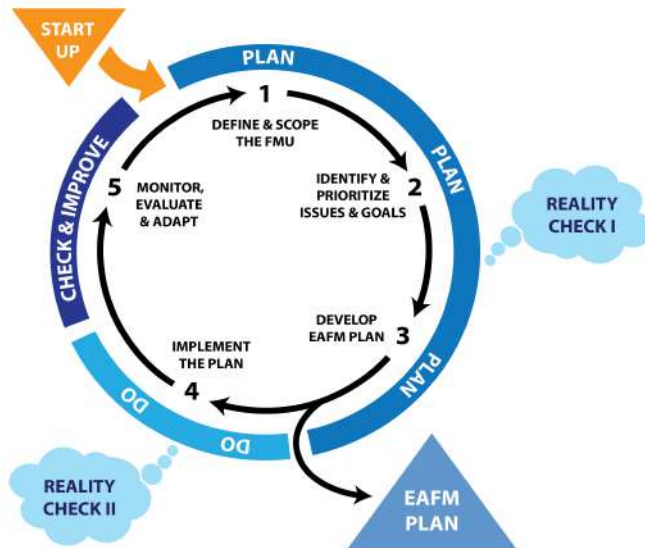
START UP

PLAN

PLAN

PLAN

DO

DO

CHECK & IMPROVE

1
DEFINE & SCOPE THE FMU

2
IDENTIFY & PRIORITIZE ISSUES & GOALS

3
DEVELOP EAFM PLAN

4
IMPLEMENT THE PLAN

5
MONITOR, EVALUATE & ADAPT

REALITY CHECK I

REALITY CHECK II

EAFM PLAN